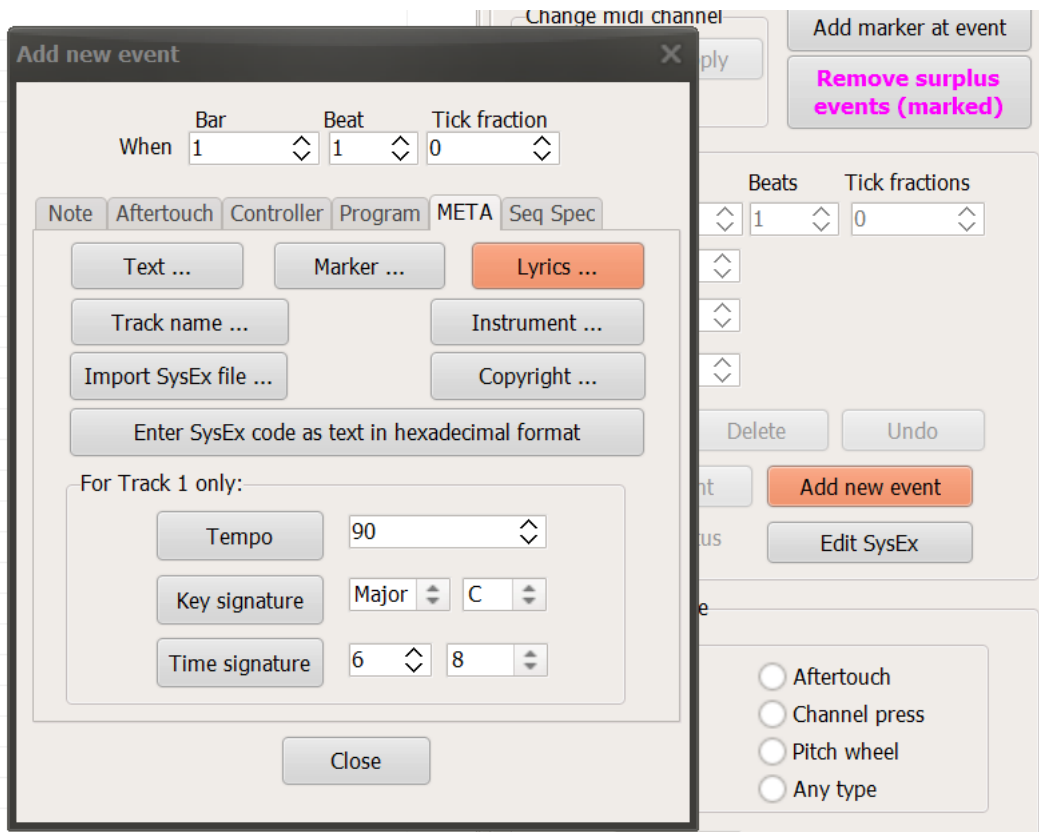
Change midi channel
ply
Add marker at event
Remove surplus events (marked)

Add new event

Bar Beat Tick fraction
When 1 1 0

Note Aftertouch Controller Program META Seq Spec

Text ...
Marker ...
Lyrics ...
Track name ...
Instrument ...
Import SysEx file ...
Copyright ...
Enter SysEx code as text in hexadecimal format

For Track 1 only:
Tempo 90
Key signature Major C
Time signature 6 8

Close

Beats Tick fractions
1 0
Delete
Undo
nt
Add new event
tus
Edit SysEx
e
Aftertouch
Channel press
Pitch wheel
Any type